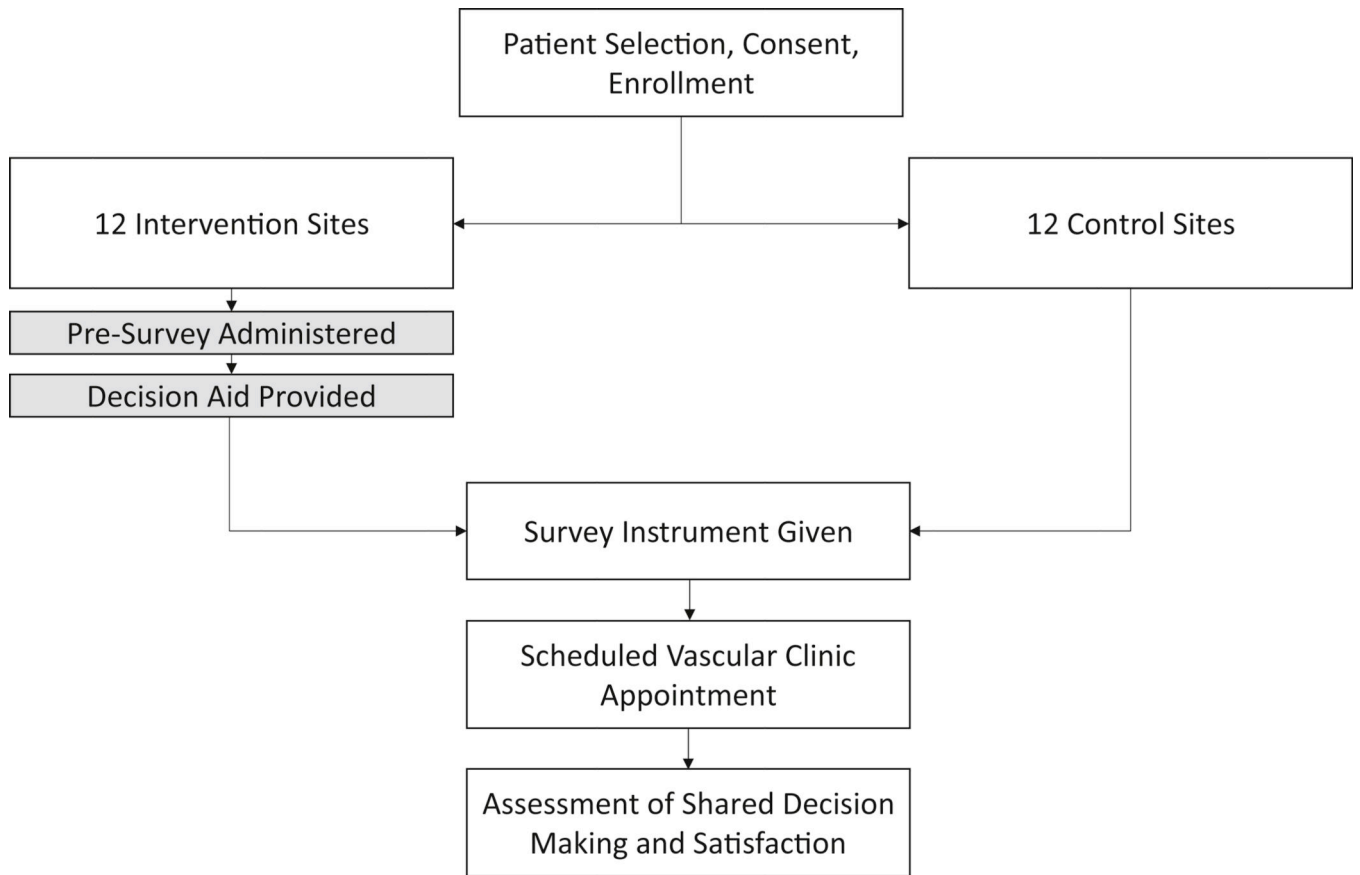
Patient Selection, Consent, Enrollment

12 Intervention Sites

12 Control Sites

Pre-Survey Administered

Decision Aid Provided

Survey Instrument Given

Scheduled Vascular Clinic Appointment

Assessment of Shared Decision Making and Satisfaction